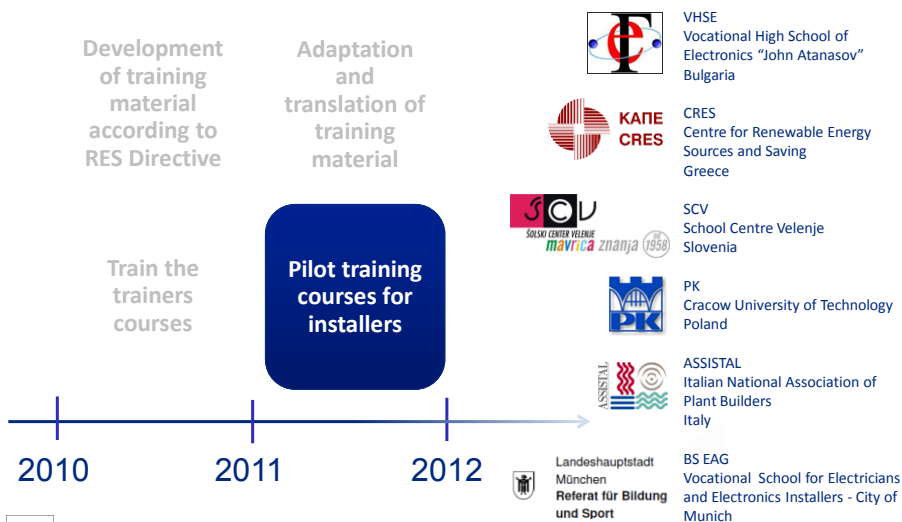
Development of training material according to RES Directive

Adaptation and translation of training material

Train the trainers courses

Pilot training courses for installers

2010

2011

2012

VHSE
Vocational High School of Electronics "John Atanasov"
Bulgaria

КАПЕ
CRES

CRES
Centre for Renewable Energy Sources and Saving
Greece

SCV
ŠOLSKI CENTER VELENJE
mavrica znanja 1958

SCV
School Centre Velenje
Slovenia

PK

PK
Cracow University of Technology
Poland

ASSISTAL

ASSISTAL
Italian National Association of Plant Builders
Italy

Landeshauptstadt München
Referat für Bildung und Sport

BS EAG
Vocational School for Electricians and Electronics Installers - City of Munich